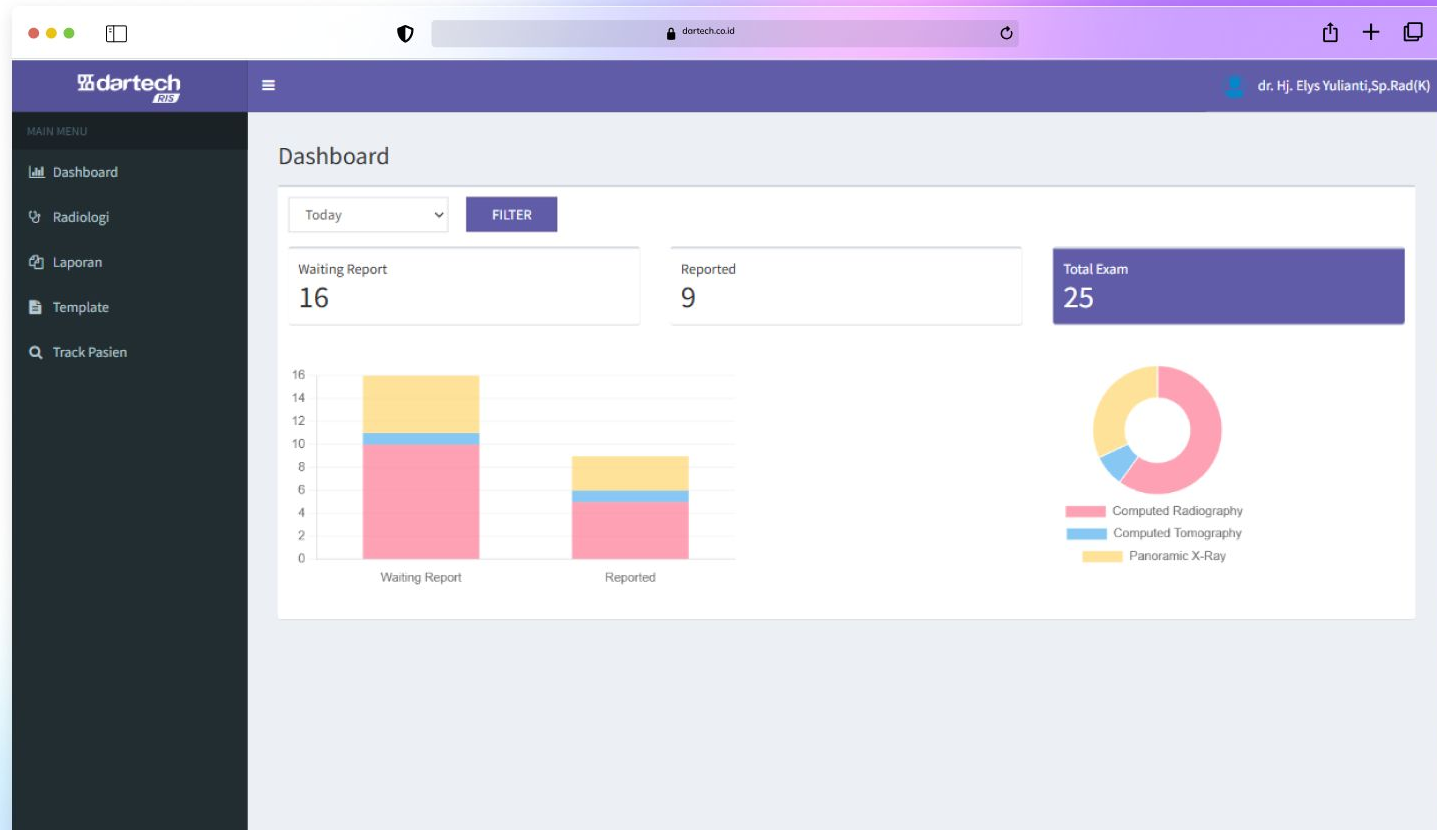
dartech.co.id

dartech RIS

dr. Hj. Elys Yulianti,Sp.Rad(K)

MAIN MENU

Dashboard

Radiologi

Laporan

Template

Track Pasien

Dashboard

Today

FILTER

Waiting Report
16

Reported
9

Total Exam
25

16
14
12
10
8
6
4
2
0

Waiting Report

Reported

Computed Radiography
Computed Tomography
Panoramic X-Ray